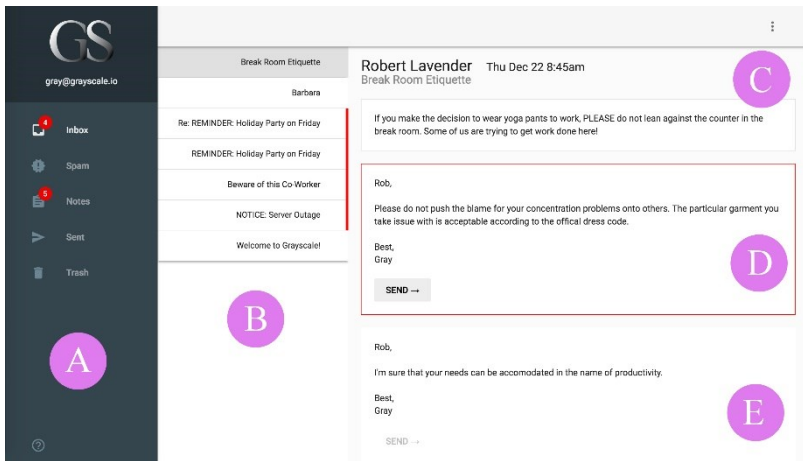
GS

gray@grayscale.io

4 Inbox

Spam

5 Notes

Sent

Trash

A

?

Break Room Etiquette

Barbara

Re: REMINDER: Holiday Party on Friday

REMINDER: Holiday Party on Friday

Beware of this Co-Worker

NOTICE: Server Outage

Welcome to Grayscale!

B

⋮

Robert Lavender Thu Dec 22 8:45am

Break Room Etiquette

C

If you make the decision to wear yoga pants to work, PLEASE do not lean against the counter in the break room. Some of us are trying to get work done here!

Rob,

Please do not push the blame for your concentration problems onto others. The particular garment you take issue with is acceptable according to the offical dress code.

Best,
Gray

D

SEND →

Rob,

I'm sure that your needs can be accomodated in the name of productivity.

Best,
Gray

E

SEND →